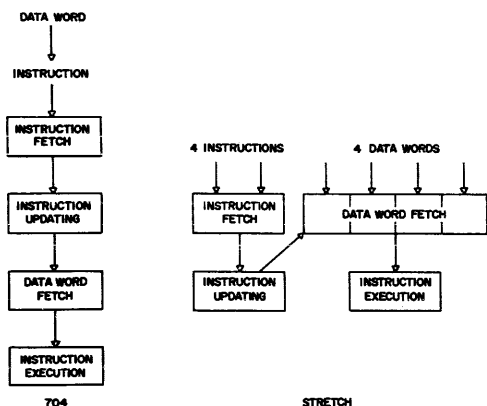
DATA WORD

INSTRUCTION

INSTRUCTION FETCH

INSTRUCTION UPDATING

DATA WORD FETCH

INSTRUCTION EXECUTION

704

4 INSTRUCTIONS

4 DATA WORDS

INSTRUCTION FETCH

DATA WORD FETCH

INSTRUCTION UPDATING

INSTRUCTION EXECUTION

STRETCH